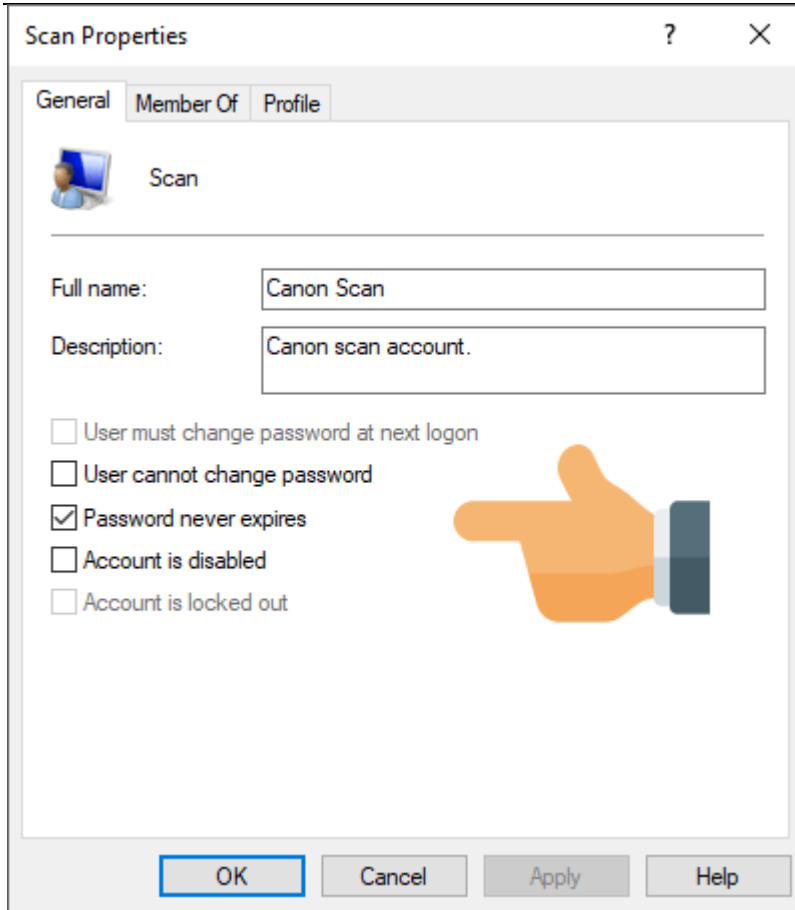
Scan Properties ? X

General | Member Of | Profile

Scan

Full name: Canon Scan

Description: Canon scan account.

☐ User must change password at next logon
☐ User cannot change password
☑ Password never expires
☐ Account is disabled
☐ Account is locked out

OK | Cancel | Apply | Help